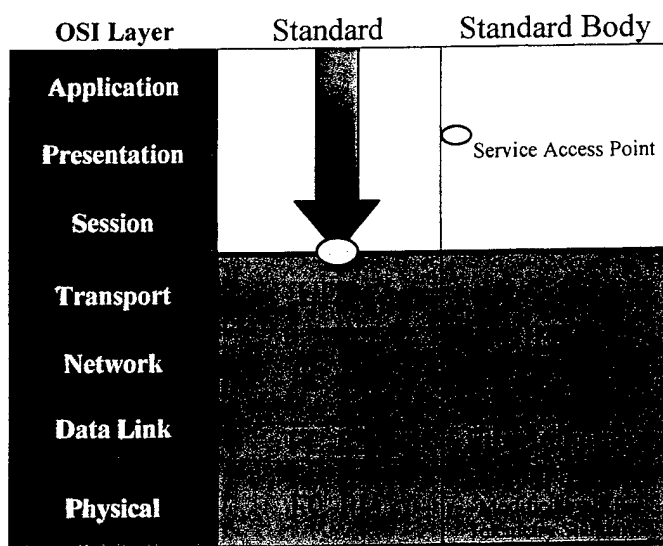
| OSI Layer | Standard | Standard Body |
|---|---|---|
| Application | | |
| Presentation | | Service Access Point |
| Session | | |
| Transport | | |
| Network | | |
| Data Link | | |
| Physical | | |